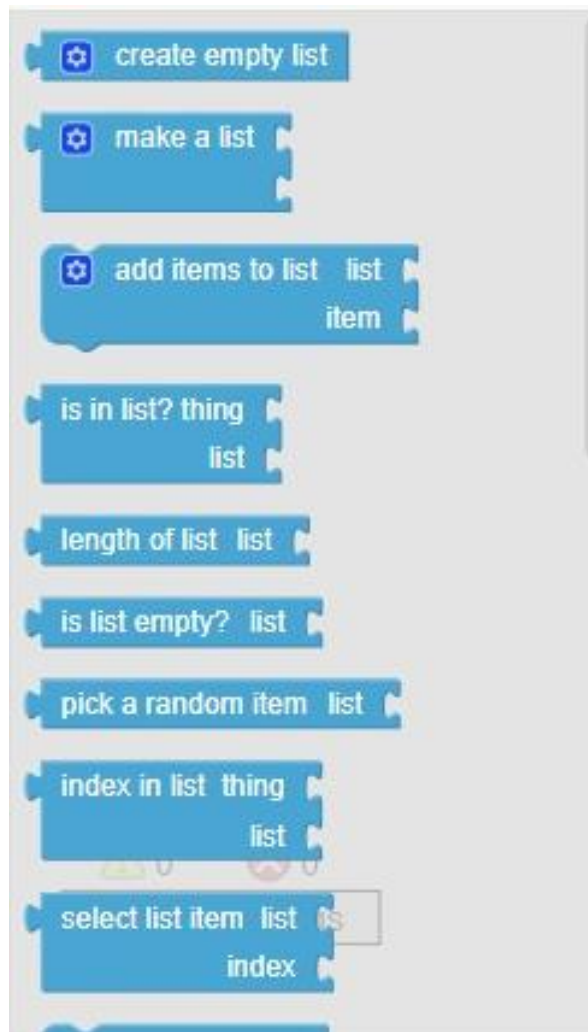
create empty list

make a list

add items to list list
item

is in list? thing
list

length of list list

is list empty? list

pick a random item list

index in list thing
list

0 0

select list item list
index